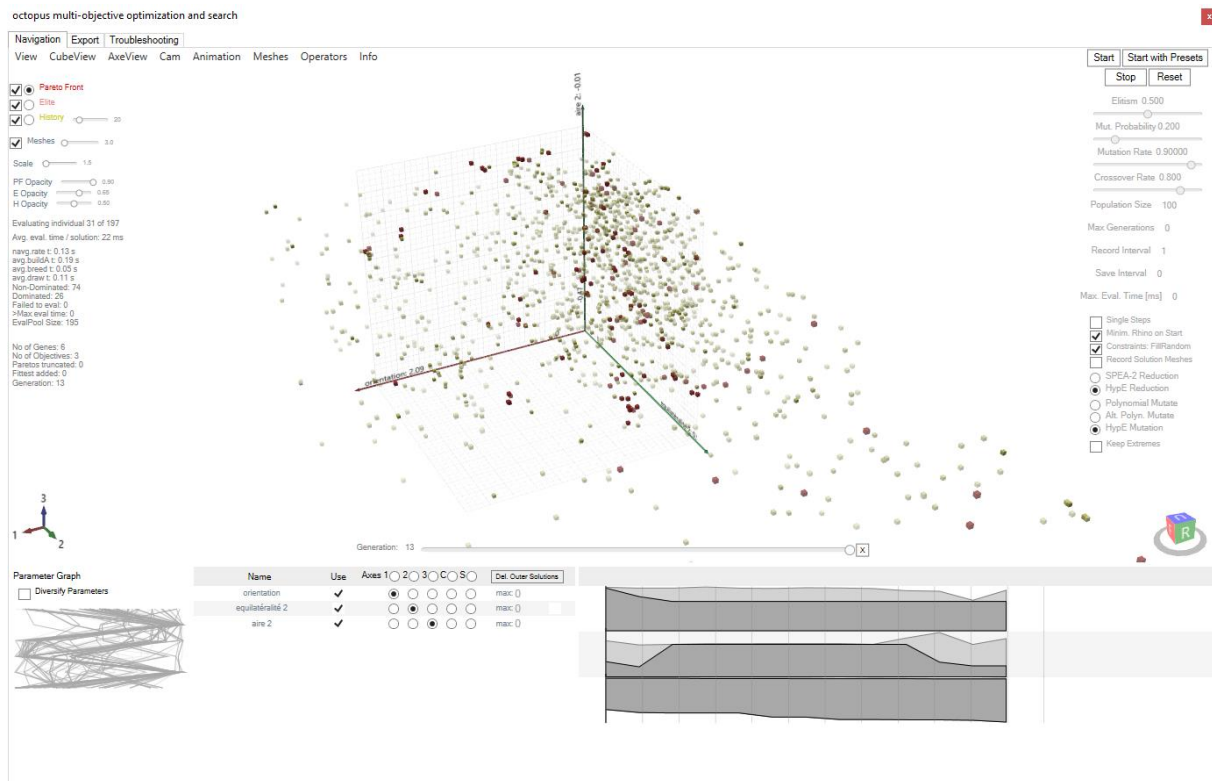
octopus multi-objective optimization and search

x

Navigation Export Troubleshooting

View CubeView AxeView Cam Animation Meshes Operators Info

Start Start with Presets
Stop Reset

Pareto Front
Elite
History 20
Meshes 3.0
Scale 1.5
PF Opacity 0.80
E Opacity 0.65
H Opacity 0.50

Evaluating individual 31 of 197
Avg. eval. time / solution: 22 ms

navg.rate t: 0.13 s
avg.buildA t: 0.19 s
avg.breed t: 0.05 s
avg.draw t: 0.11 s
Non-Dominated: 74
Dominated: 26
Failed to eval: 0
>Max eval time: 0
EvalPool Size: 195

No of Genes: 6
No of Objectives: 3
Paretos truncated: 0
Fittest added: 0
Generation: 13

aire 2: -0.01
orientation: 2.09
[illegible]

Elitism 0.500
Mut. Probability 0.200
Mutation Rate 0.90000
Crossover Rate 0.800
Population Size 100
Max Generations 0
Record Interval 1
Save Interval 0
Max. Eval. Time [ms] 0

Single Steps
Minim. Rhino on Start
Constraints: FillRandom
Record Solution Meshes
SPEA-2 Reduction
HypE Reduction
Polynomial Mutate
Alt. Polyn. Mutate
HypE Mutation
Keep Extremes

3
1
2

Generation: 13
X

R

Parameter Graph
Diversify Parameters

| Name | Use | Axes 1 | 2 | 3 | C | S | Del. Outer Solutions |
|---|---|---|---|---|---|---|---|
| orientation | ✓ | ● | ○ | ○ | ○ | ○ | max: () |
| equilatéralité 2 | ✓ | ○ | ● | ○ | ○ | ○ | max: () |
| aire 2 | ✓ | ○ | ○ | ● | ○ | ○ | max: () |